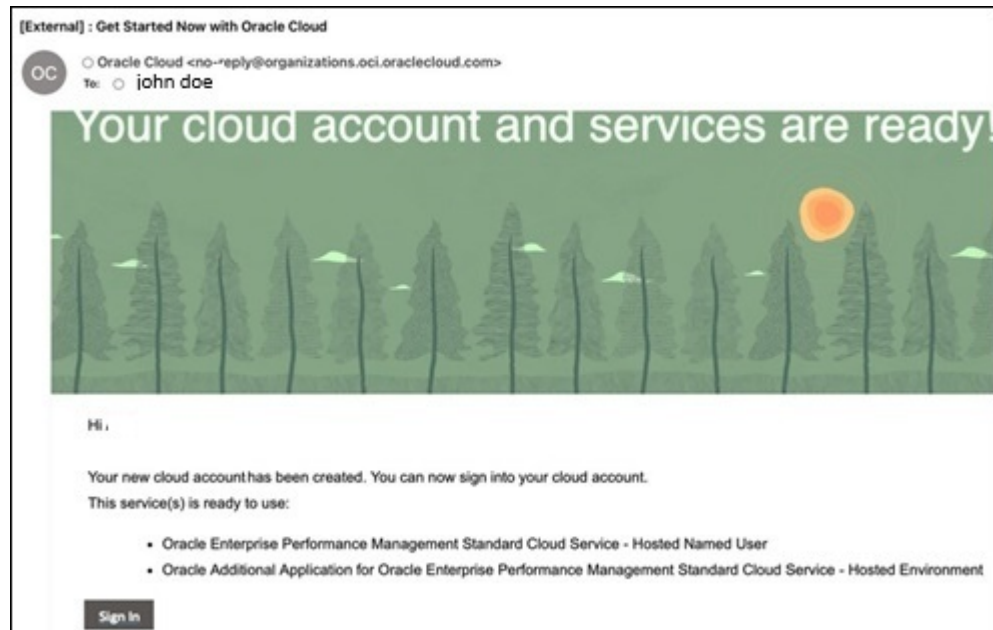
[External] : Get Started Now with Oracle Cloud

OC

Oracle Cloud <no-reply@organizations.oci.oraclecloud.com>
To: john doe

Your cloud account and services are ready!

Hi ,

Your new cloud account has been created. You can now sign into your cloud account.

This service(s) is ready to use:

- Oracle Enterprise Performance Management Standard Cloud Service - Hosted Named User
- Oracle Additional Application for Oracle Enterprise Performance Management Standard Cloud Service - Hosted Environment

Sign In